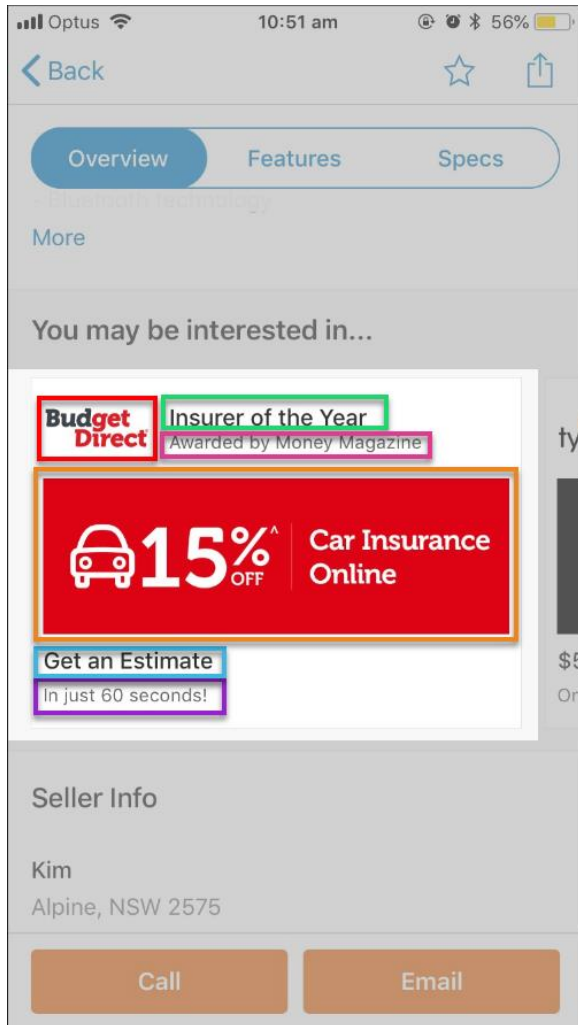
Optus 10:51 am 56%

Back

Overview Features Specs

- Bluetooth technology

More

You may be interested in...

Budget Direct

Insurer of the Year

Awarded by Money Magazine

15%^ OFF Car Insurance Online

Get an Estimate

In just 60 seconds!

ty

$5

Or

Seller Info

Kim

Alpine, NSW 2575

Call

Email